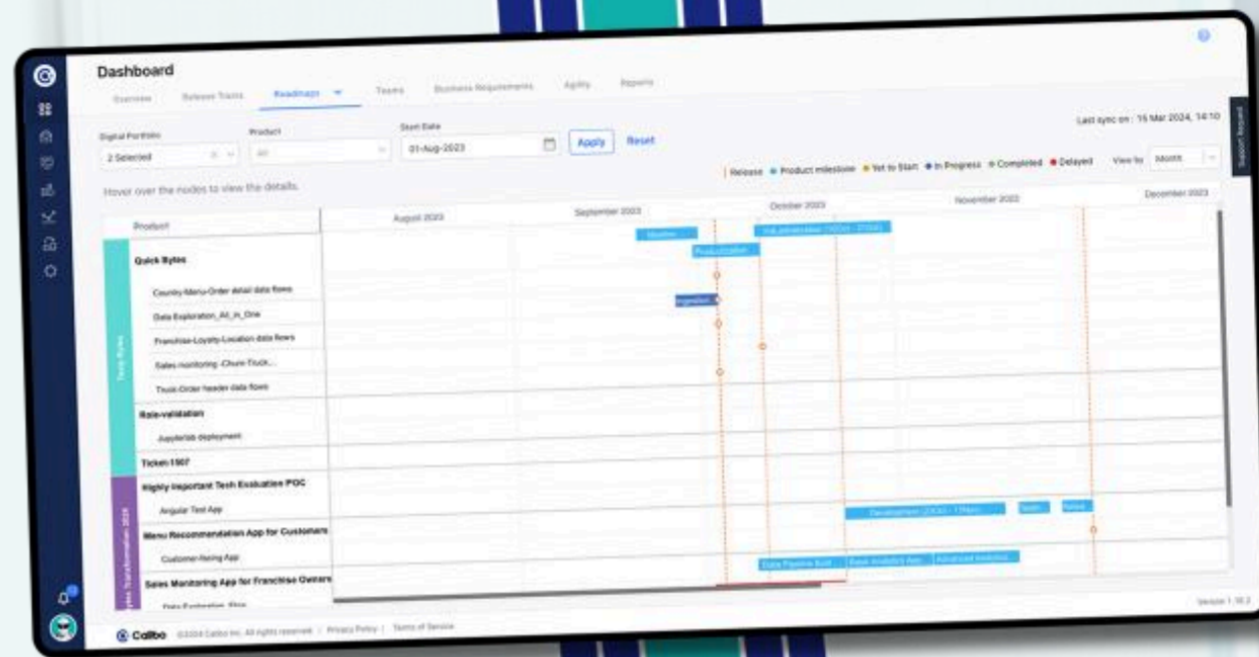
Dashboard

Overview Release Trains Roadmaps Teams Business Requirements Agility Reports

Digital Portfolio
2 Selected

Product
All

Start Date
01-Aug-2023

Apply Reset

Last sync on : 15 Mar 2024, 14:10

Support Request

Hover over the nodes to view the details.

Release ● Product milestone ● Yet to Start ● In Progress ● Completed ● Delayed View by Month

| Product | August 2023 | September 2023 | October 2023 | November 2023 | December 2023 |
|---|---|---|---|---|---|
| Quick Bytes | | Master | Productization | Init_Advancement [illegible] | |
| Country-Menu-Order detail data flows | | | | | |
| Data Exploration_All_in_One | | Ingestion | | | |
| Franchise-Loyalty-Location data flows | | | | | |
| Sales monitoring -Churn-Truck... | | | | | |
| Truck-Order header data flows | | | | | |
| Rule-validation | | | | | |
| Jupyterlab deployment | | | | | |
| Ticket-1907 | | | | | |
| Highly Important Tech Evaluation POC | | | | | |
| Angular Test App | | | | Development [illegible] | Team Retest |
| Menu Recommendation App for Customers | | | | | |
| Customer-facing App | | | Data Pipeline Build | Basic Analytics App Advanced Analytics | |
| Sales Monitoring App for Franchise Owners | | | | | |
| Data Exploration_Blog | | | | | |

Tasty Bytes

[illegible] Transformation 2024

Version 1.18.2

Calibo ©2024 Calibo Inc. All rights reserved | Privacy Policy | Terms of Service